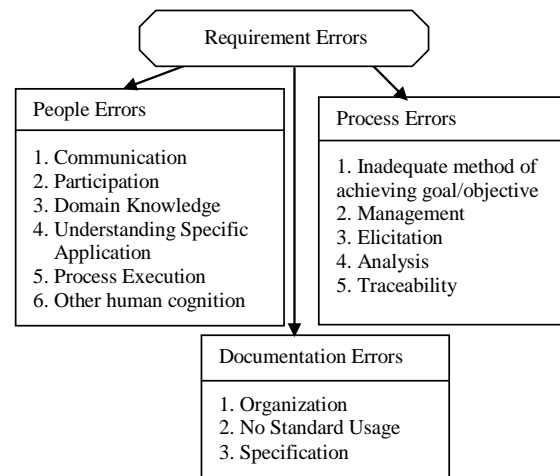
Requirement Errors

People Errors

1. Communication
2. Participation
3. Domain Knowledge
4. Understanding Specific Application
5. Process Execution
6. Other human cognition

Process Errors

1. Inadequate method of achieving goal/objective
2. Management
3. Elicitation
4. Analysis
5. Traceability

Documentation Errors

1. Organization
2. No Standard Usage
3. Specification